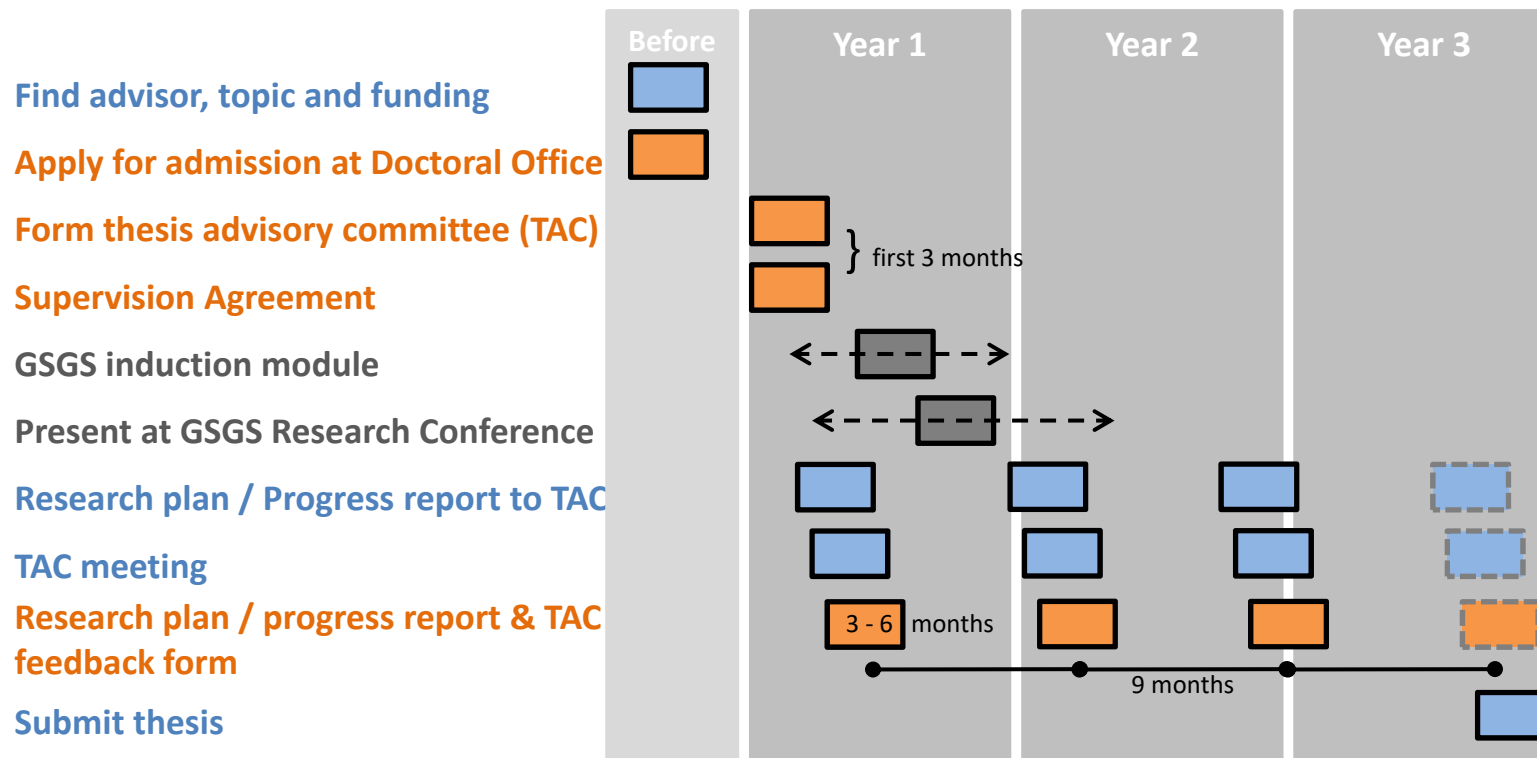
Before

Year 1

Year 2

Year 3

Find advisor, topic and funding

Apply for admission at Doctoral Office

Form thesis advisory committee (TAC)

Supervision Agreement

first 3 months

GSGS induction module

Present at GSGS Research Conference

Research plan / Progress report to TAC

TAC meeting

Research plan / progress report & TAC feedback form

3 - 6 months

9 months

Submit thesis